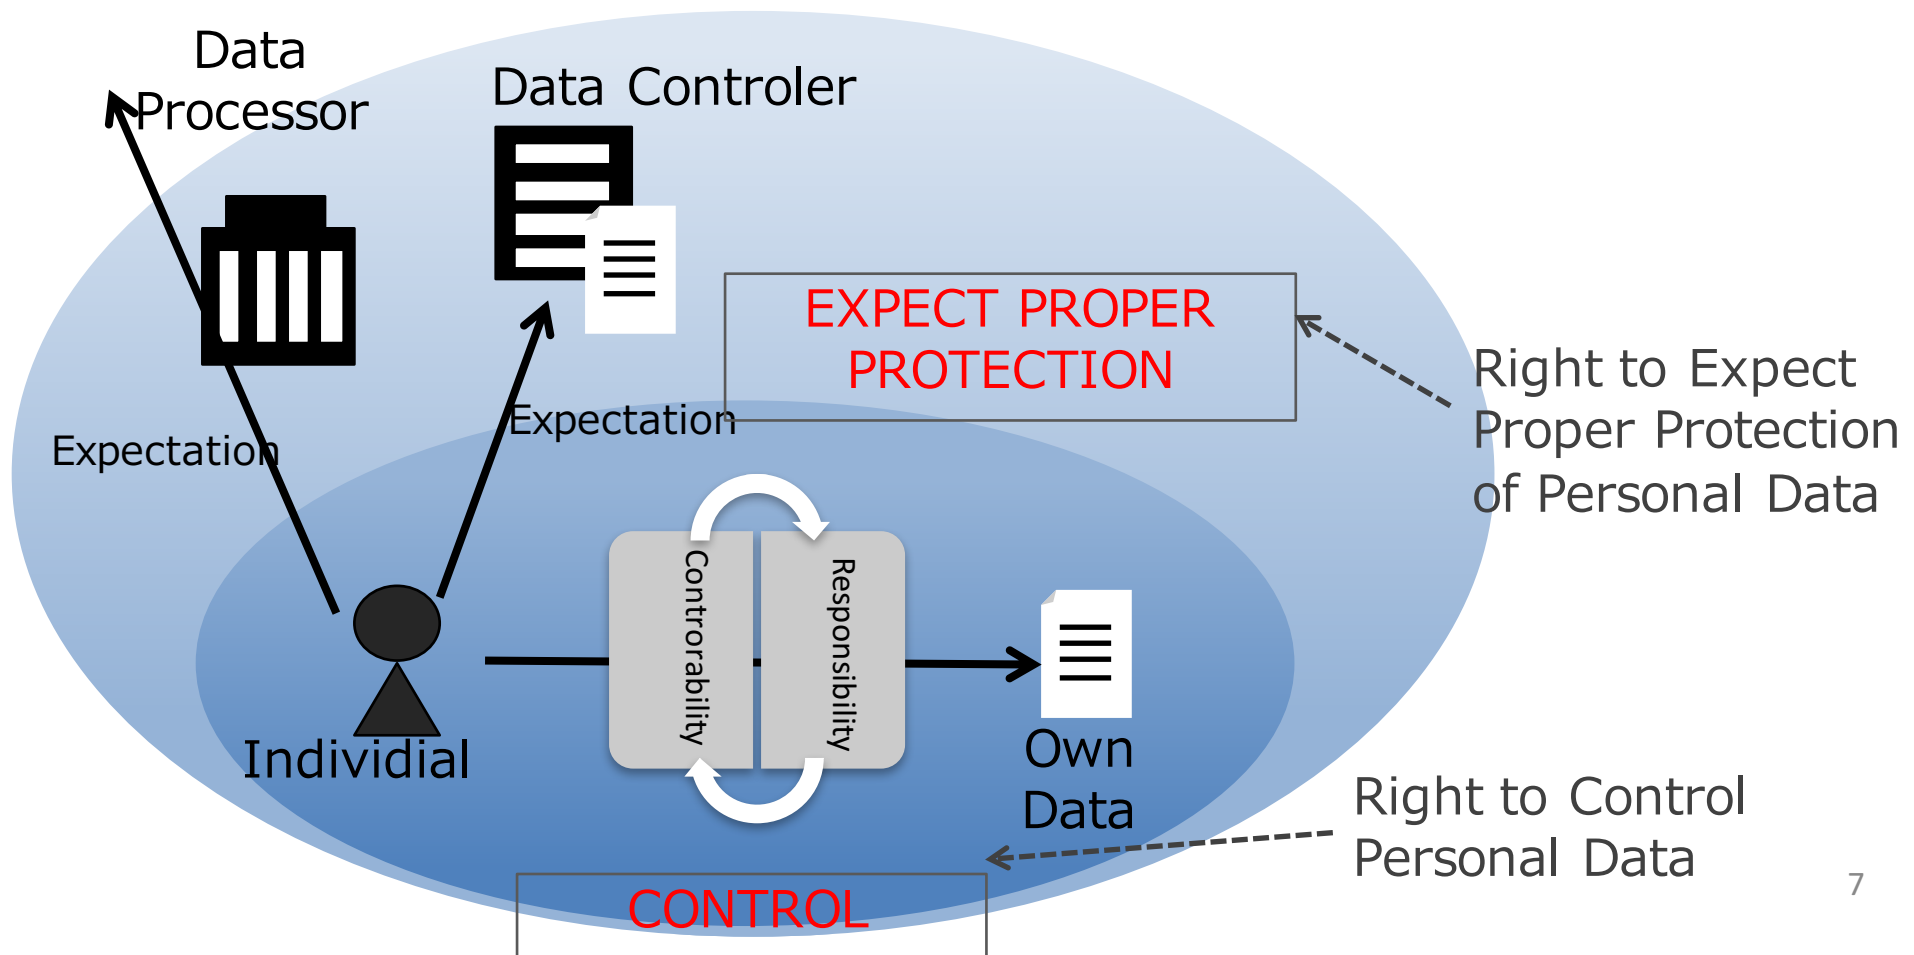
Data Processor

Data Controler

EXPECT PROPER PROTECTION

Right to Expect Proper Protection of Personal Data

Expectation

Expectation

Controrability

Responsibility

Individial

Own Data

Right to Control Personal Data

CONTROL

7